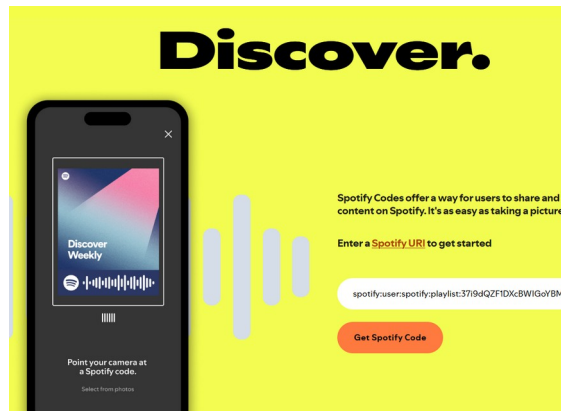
Discover.

Discover Weekly

Point your camera at a Spotify code.

Select from photos

Spotify Codes offer a way for users to share and content on Spotify. It's as easy as taking a picture

Enter a Spotify URI to get started

spotify:user:spotify:playlist:37i9dQZF1DXcBWIGoYBM

Get Spotify Code